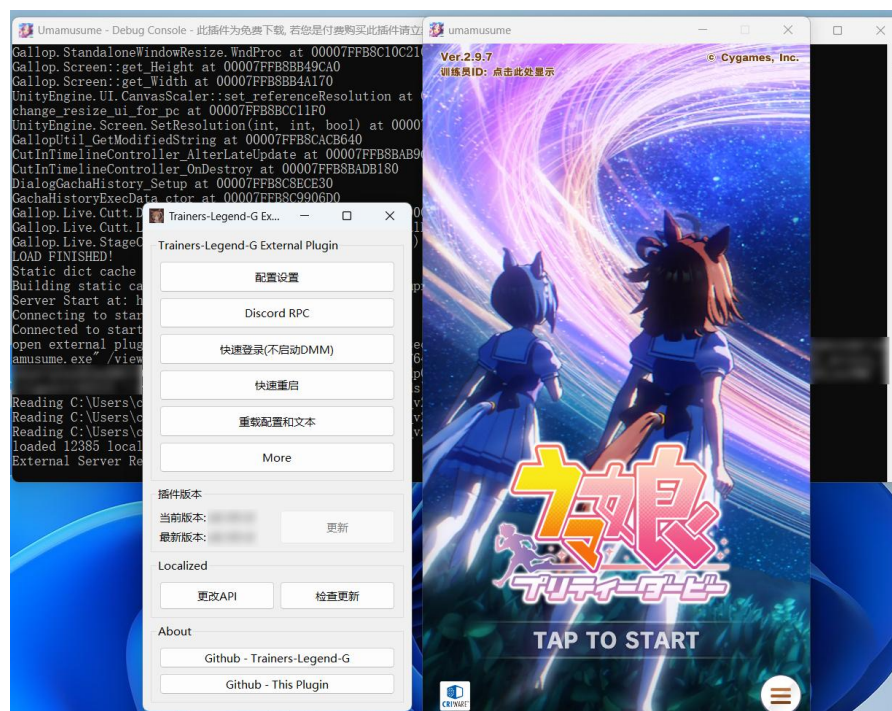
Umamusume - Debug Console - 此插件为免费下载, 若您是付费购买此插件请立

Gallop.StandaloneWindowResize.WndProc at 00007FFB8C10C21
Gallop.Screen::get_Height at 00007FFB8BB49CA0
Gallop.Screen::get_Width at 00007FFB8BB4A170
UnityEngine.UI.CanvasScaler::set_referenceResolution at
change_resize_ui_for_pc at 00007FFB8BCC11F0
UnityEngine.Screen.SetResolution(int, int, bool) at 0000
GallopUtil_GetModifiedString at 00007FFB8CACB640
CutInTimelineController_AlterLateUpdate at 00007FFB8BAB9
CutInTimelineController_OnDestroy at 00007FFB8BADB180
DialogGachaHistory_Setup at 00007FFB8C8ECE30
GachaHistoryExecData_ctor at 00007FFB8C9906D0
Gallop.Live.Cutt.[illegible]
Gallop.Live.Cutt.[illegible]
Gallop.Live.Stage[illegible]
LOAD FINISHED!
Static dict cache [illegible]
Building static ca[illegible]
Server Start at: h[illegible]
Connecting to star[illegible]
Connected to start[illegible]
open external plug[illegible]
amusume.exe" /view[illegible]

Reading C:\Users\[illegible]
Reading C:\Users\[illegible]
Reading C:\Users\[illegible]
loaded 12385 local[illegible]
External Server Re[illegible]

Trainers-Legend-G Ex...

Trainers-Legend-G External Plugin
配置设置
Discord RPC
快速登录(不启动DMM)
快速重启
重载配置和文本
More

插件版本
当前版本: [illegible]
最新版本: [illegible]
更新

Localized
更改API
检查更新

About
Github - Trainers-Legend-G
Github - This Plugin

umamusume
Ver.2.9.7
训练员ID: 点击此处显示
© Cygames, Inc.
ウマ娘
プリティーダービー
TAP TO START
CRIWARE